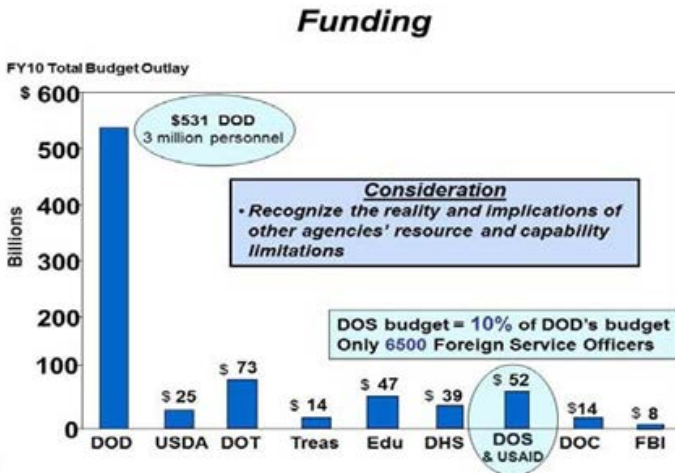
Funding

FY10 Total Budget Outlay

\$ 600
500
400
300
200
100
0

Billions

\$531 DOD
3 million personnel

Consideration
• Recognize the reality and implications of other agencies' resource and capability limitations

DOS budget = 10% of DOD's budget
Only 6500 Foreign Service Officers

\$ 25
\$ 73
\$ 14
\$ 47
\$ 39
\$ 52
\$14
\$ 8

DOD
USDA
DOT
Treas
Edu
DHS
DOS & USAID
DOC
FBI